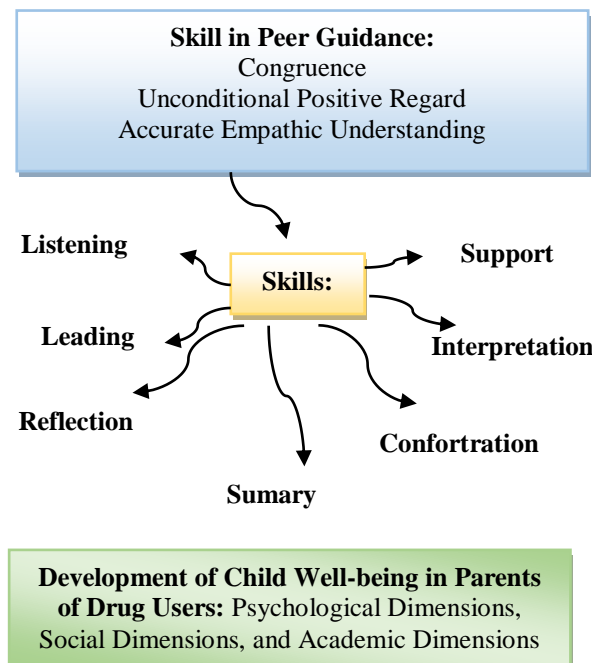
**Skill in Peer Guidance:**
Congruence
Unconditional Positive Regard
Accurate Empathic Understanding

**Skills:**

**Listening**

**Support**

**Leading**

**Interpretation**

**Reflection**

**Confortration**

**Sumary**

**Development of Child Well-being in Parents of Drug Users:** Psychological Dimensions, Social Dimensions, and Academic Dimensions